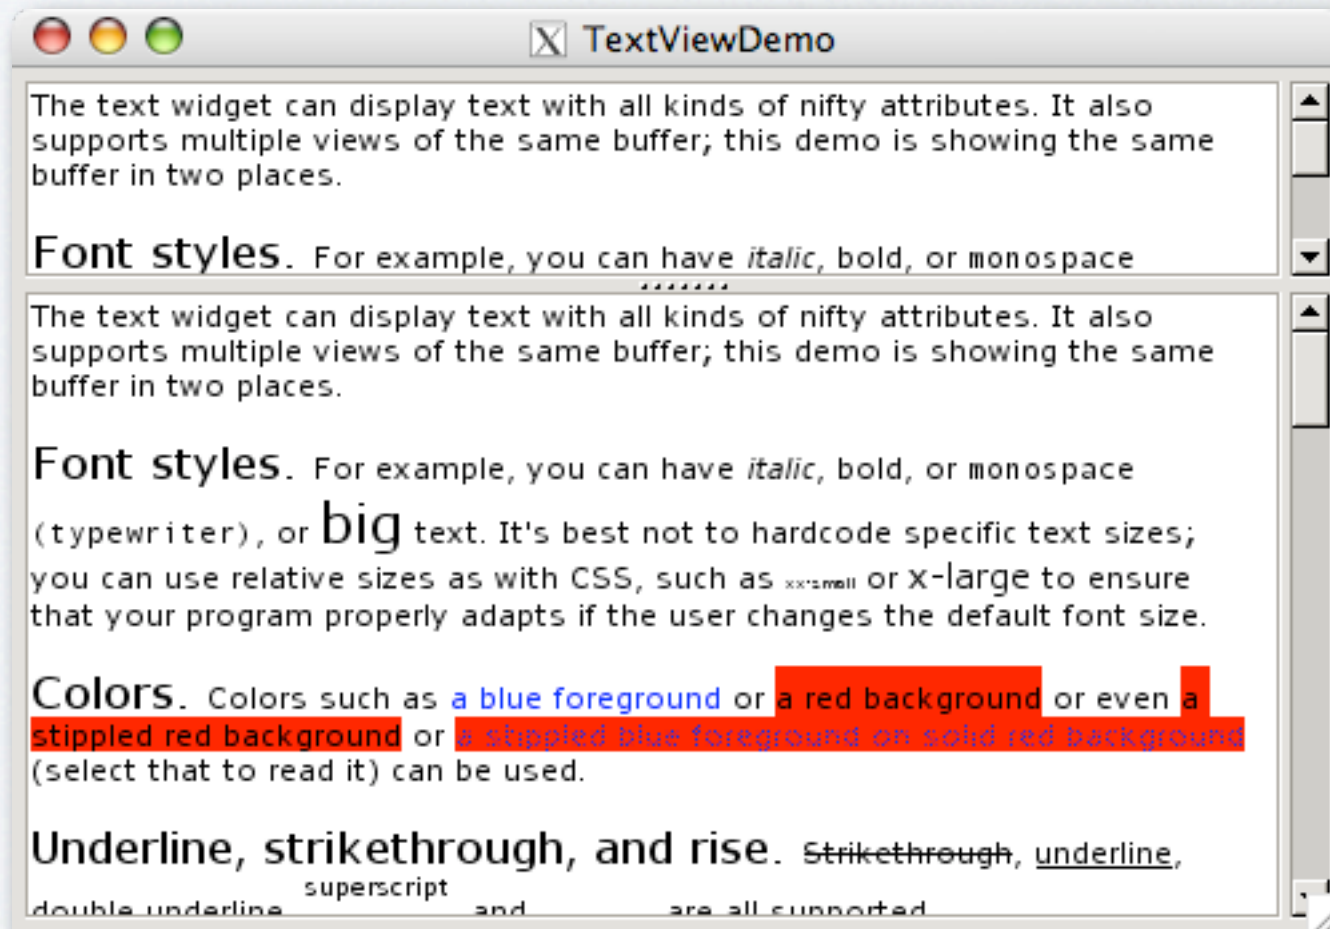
TextViewDemo

The text widget can display text with all kinds of nifty attributes. It also supports multiple views of the same buffer; this demo is showing the same buffer in two places.

Font styles. For example, you can have italic, bold, or monospace

The text widget can display text with all kinds of nifty attributes. It also supports multiple views of the same buffer; this demo is showing the same buffer in two places.

Font styles. For example, you can have italic, bold, or monospace (typewriter), or big text. It's best not to hardcode specific text sizes; you can use relative sizes as with CSS, such as xx-small or x-large to ensure that your program properly adapts if the user changes the default font size.

Colors. Colors such as a blue foreground or a red background or even a stippled red background or a stippled blue foreground on solid red background (select that to read it) can be used.

Underline, strikethrough, and rise. ~~Strikethrough~~, underline, double underline superscript and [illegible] are all supported